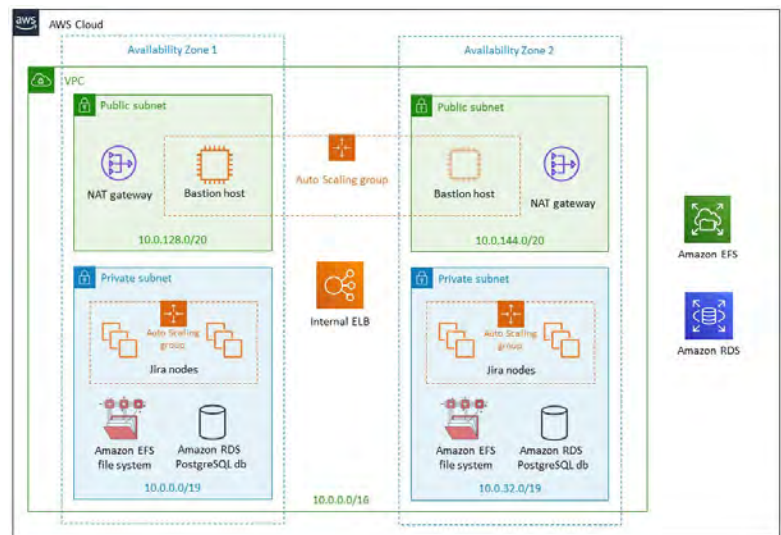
aws

AWS Cloud

Availability Zone 1

Availability Zone 2

VPC

Public subnet

NAT gateway

Bastion host

Auto Scaling group

Bastion host

NAT gateway

10.0.128.0/20

10.0.144.0/20

Amazon EFS

Private subnet

Internal ELB

Private subnet

Auto Scaling group

Jira nodes

Auto Scaling group

Jira nodes

Amazon RDS

Amazon EFS file system

Amazon RDS PostgreSQL db

Amazon EFS file system

Amazon RDS PostgreSQL db

10.0.0.0/19

10.0.0.0/16

10.0.32.0/19